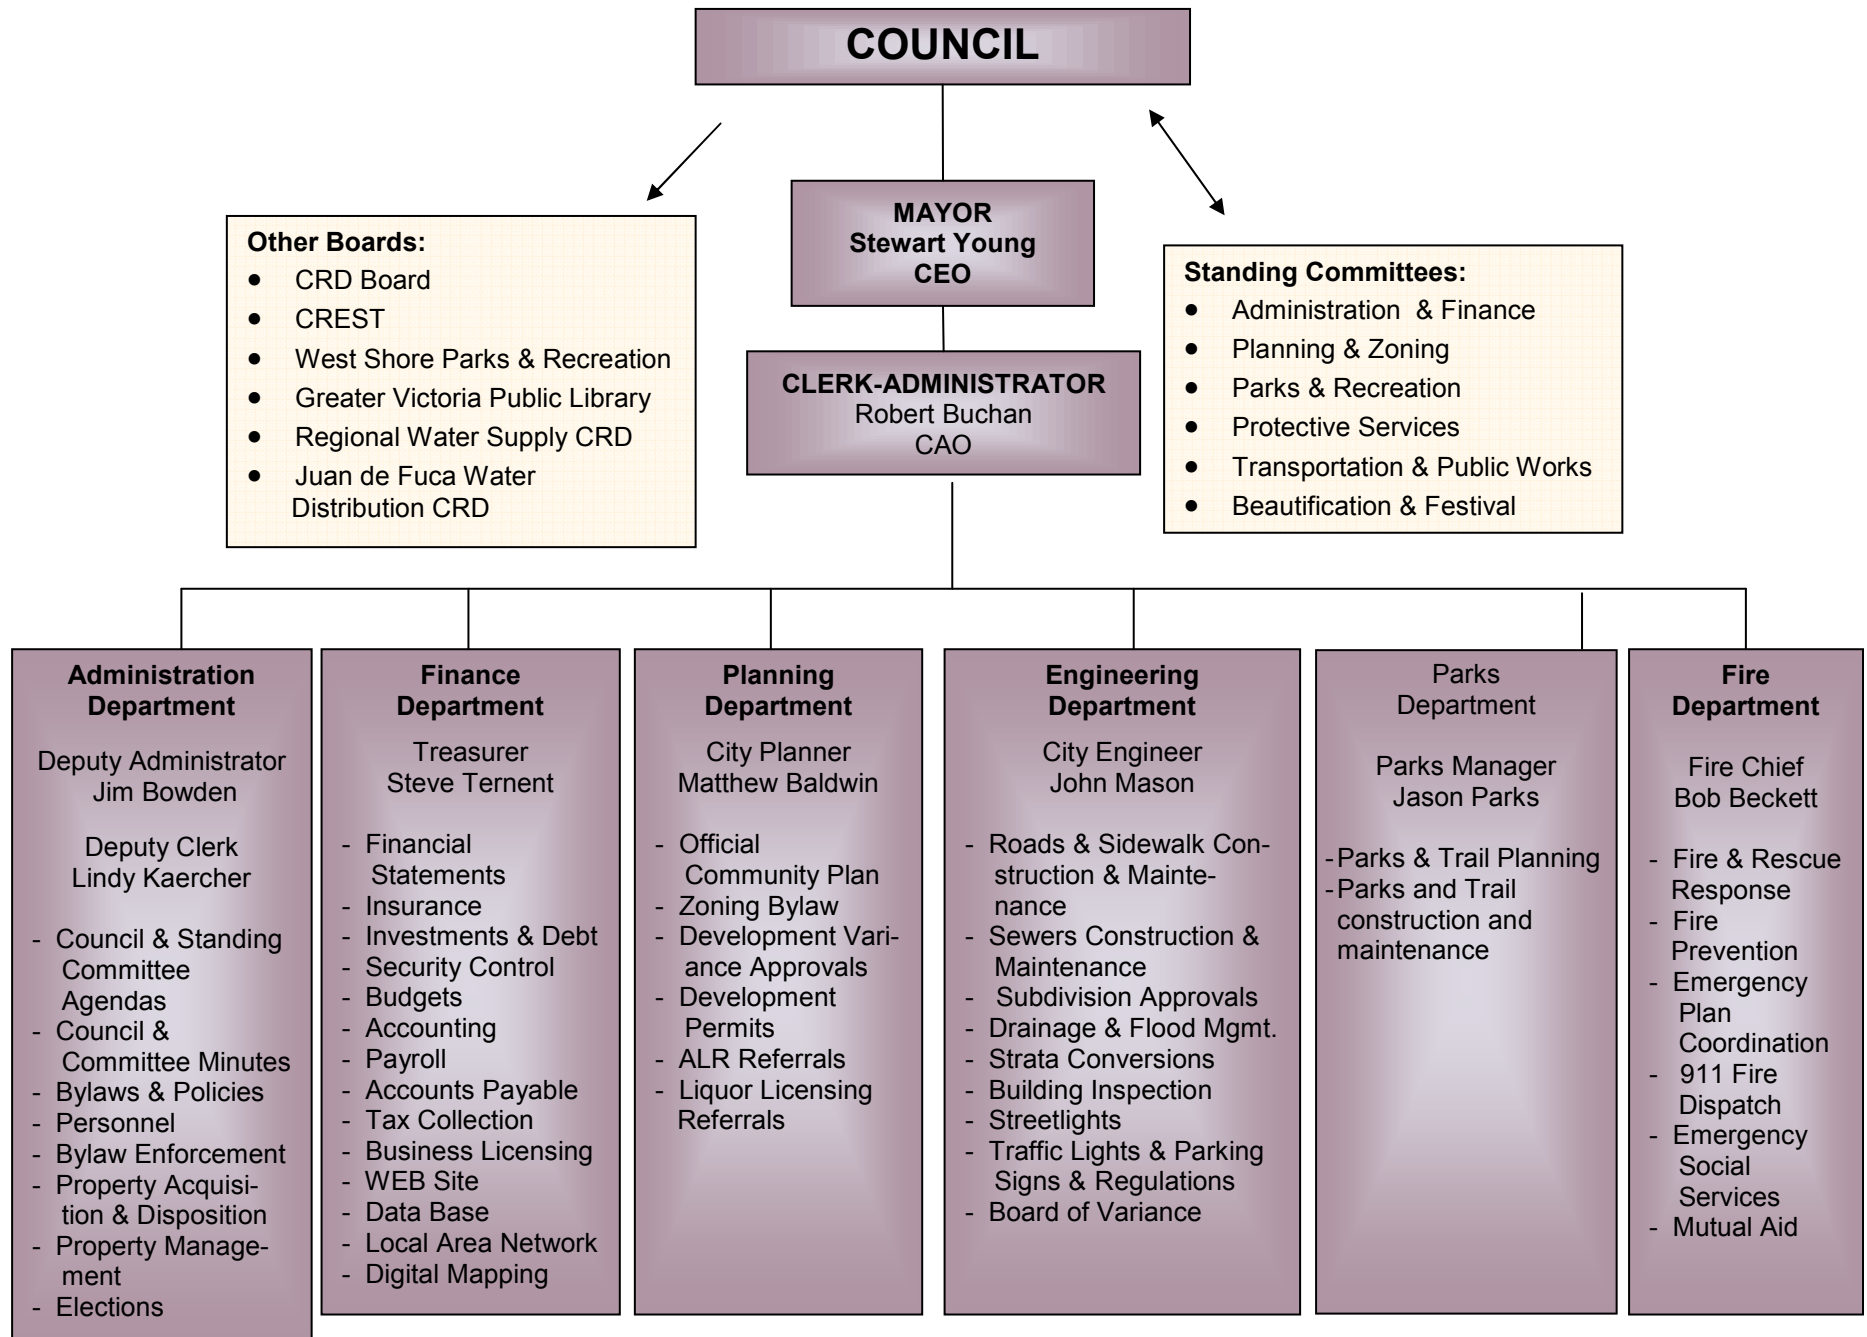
COUNCIL

MAYOR
Stewart Young
CEO

Other Boards:
- CRD Board
- CREST
- West Shore Parks & Recreation
- Greater Victoria Public Library
- Regional Water Supply CRD
- Juan de Fuca Water Distribution CRD

Standing Committees:
- Administration & Finance
- Planning & Zoning
- Parks & Recreation
- Protective Services
- Transportation & Public Works
- Beautification & Festival

CLERK-ADMINISTRATOR
Robert Buchan
CAO

Administration Department

Deputy Administrator
Jim Bowden

Deputy Clerk
Lindy Kaercher

- Council & Standing Committee Agendas
- Council & Committee Minutes
- Bylaws & Policies
- Personnel
- Bylaw Enforcement
- Property Acquisition & Disposition
- Property Management
- Elections

Finance Department

Treasurer
Steve Ternent

- Financial Statements
- Insurance
- Investments & Debt
- Security Control
- Budgets
- Accounting
- Payroll
- Accounts Payable
- Tax Collection
- Business Licensing
- WEB Site
- Data Base
- Local Area Network
- Digital Mapping

Planning Department

City Planner
Matthew Baldwin

- Official Community Plan
- Zoning Bylaw
- Development Variance Approvals
- Development Permits
- ALR Referrals
- Liquor Licensing Referrals

Engineering Department

City Engineer
John Mason

- Roads & Sidewalk Construction & Maintenance
- Sewers Construction & Maintenance
- Subdivision Approvals
- Drainage & Flood Mgmt.
- Strata Conversions
- Building Inspection
- Streetlights
- Traffic Lights & Parking Signs & Regulations
- Board of Variance

Parks Department

Parks Manager
Jason Parks

-Parks & Trail Planning
-Parks and Trail construction and maintenance

Fire Department

Fire Chief
Bob Beckett

- Fire & Rescue Response
- Fire Prevention
- Emergency Plan Coordination
- 911 Fire Dispatch
- Emergency Social Services
- Mutual Aid